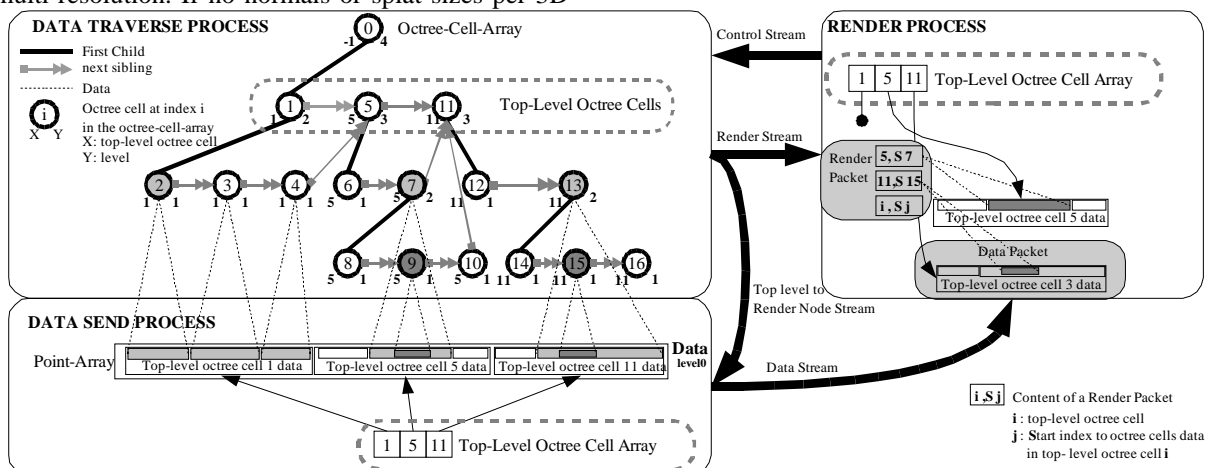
multi resolution. If no normals or splat sizes per 3D

DATA TRAVERSE PROCESS

First Child
next sibling
Data
i Octree cell at index i in the octree-cell-array
X Y
X: top-level octree cell
Y: level

0 Octree-Cell-Array
-1 4

1 5 11 Top-Level Octree Cells
1 2 5 3 11 3

2 3 4 6 7 12 13
1 1 1 1 1 1 5 1 5 2 11 1 11 2

8 9 10 14 15 16
5 1 5 1 5 1 11 1 11 1 11 1

DATA SEND PROCESS

Point-Array
Top-level octree cell 1 data
Top-level octree cell 5 data
Top-level octree cell 11 data
Data level0

1 5 11 Top-Level Octree Cell Array

Control Stream
Render Stream
Top level to Render Node Stream
Data Stream

RENDER PROCESS

1 5 11 Top-Level Octree Cell Array

Render Packet
5, S 7
11, S 15
i, S j

Top-level octree cell 5 data
Data Packet
Top-level octree cell 3 data

i, S j Content of a Render Packet
i : top-level octree cell
j : Start index to octree cells data in top- level octree cell i